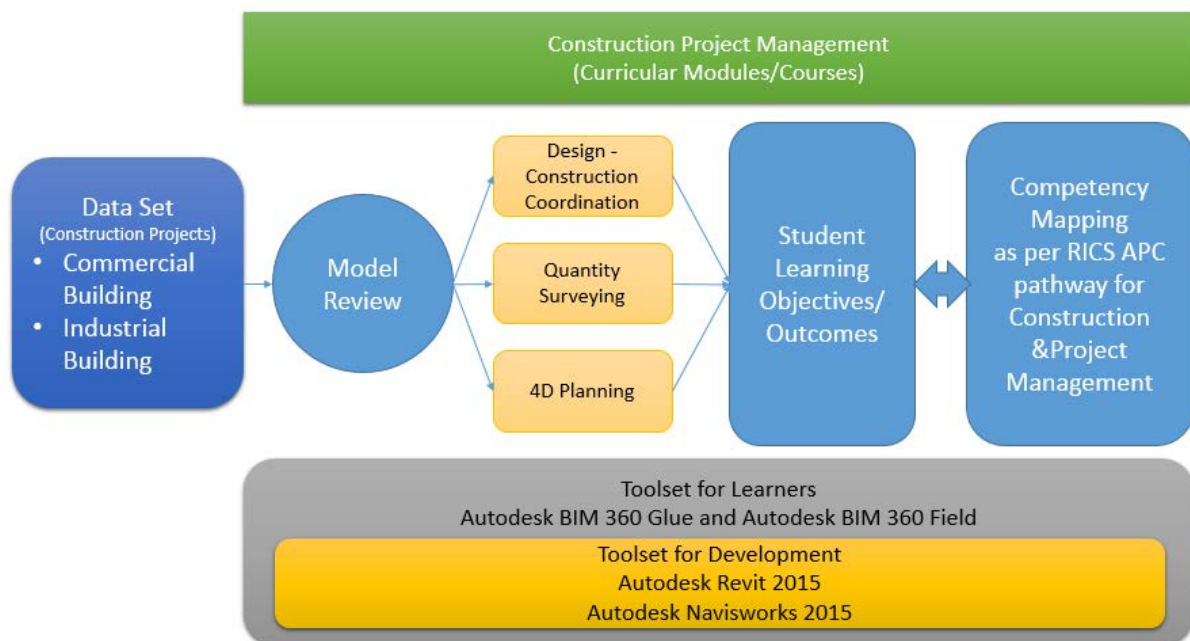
Construction Project Management
(Curricular Modules/Courses)

Data Set
(Construction Projects)
• Commercial Building
• Industrial Building

Model Review

Design - Construction Coordination

Quantity Surveying

4D Planning

Student Learning Objectives/ Outcomes

Competency Mapping as per RICS APC pathway for Construction &Project Management

Toolset for Learners
Autodesk BIM 360 Glue and Autodesk BIM 360 Field

Toolset for Development
Autodesk Revit 2015
Autodesk Navisworks 2015